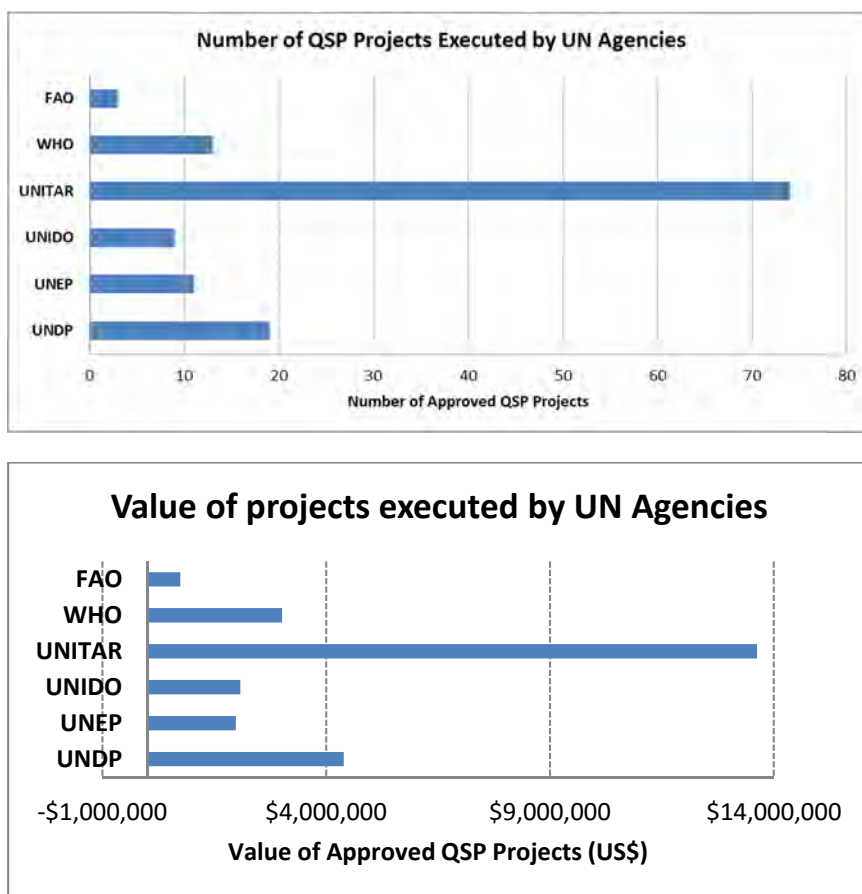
Number of QSP Projects Executed by UN Agencies

FAO
WHO
UNITAR
UNIDO
UNEP
UNDP

0 10 20 30 40 50 60 70 80

Number of Approved QSP Projects

Value of projects executed by UN Agencies

FAO
WHO
UNITAR
UNIDO
UNEP
UNDP

-$1,000,000 $4,000,000 $9,000,000 $14,000,000

Value of Approved QSP Projects (US$)